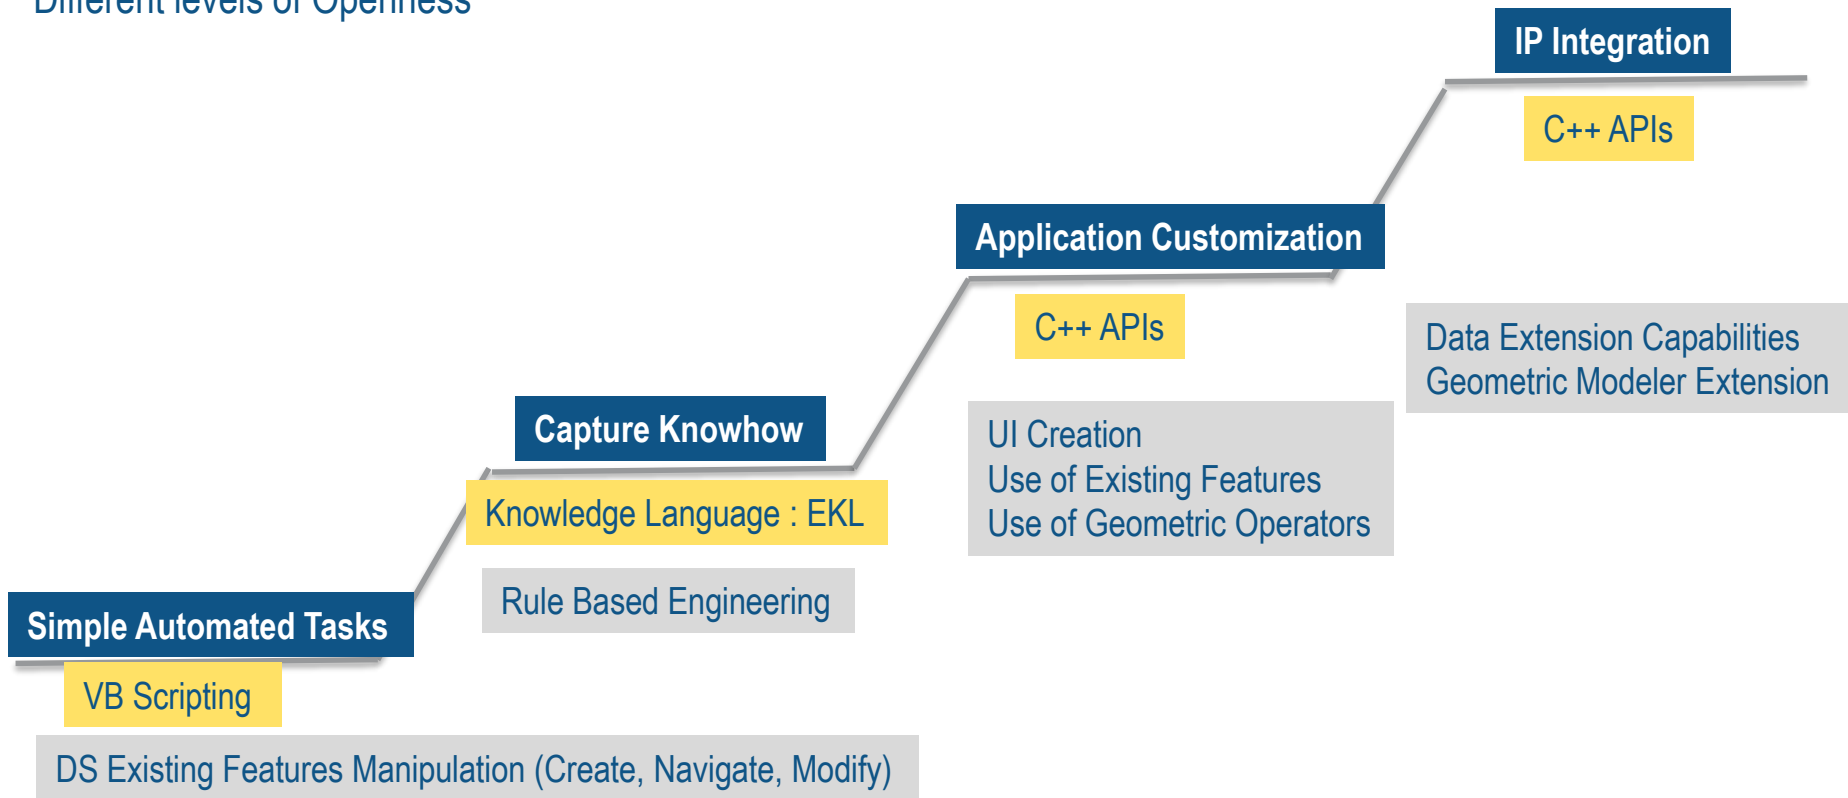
Different levels of Openness

IP Integration

C++ APIs

Application Customization

C++ APIs

Data Extension Capabilities
Geometric Modeler Extension

UI Creation
Use of Existing Features
Use of Geometric Operators

Capture Knowhow

Knowledge Language : EKL

Rule Based Engineering

Simple Automated Tasks

VB Scripting

DS Existing Features Manipulation (Create, Navigate, Modify)